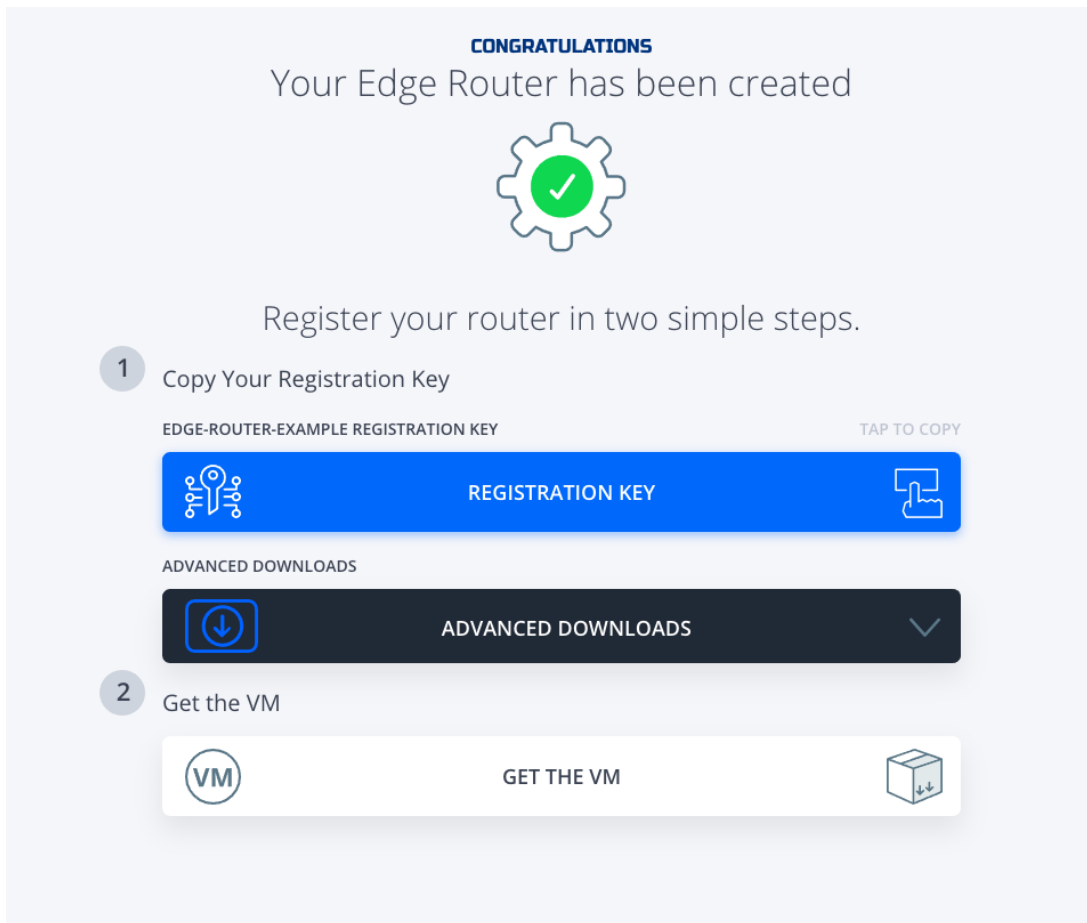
CONGRATULATIONS

Your Edge Router has been created

Register your router in two simple steps.

1 Copy Your Registration Key

EDGE-ROUTER-EXAMPLE REGISTRATION KEY

TAP TO COPY

REGISTRATION KEY

ADVANCED DOWNLOADS

ADVANCED DOWNLOADS

2 Get the VM

VM

GET THE VM